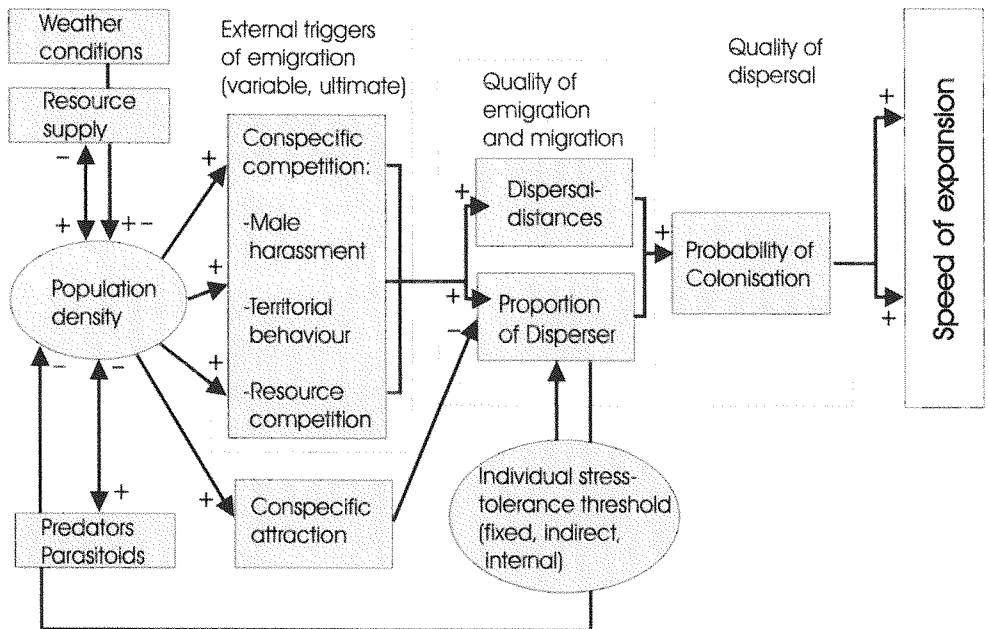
Weather conditions

Resource supply

−

+

+ −

Population density

−

−

+

Predators Parasitoids

External triggers of emigration (variable, ultimate)

+

+

+

Conspecific competition:

-Male harassment

-Territorial behaviour

-Resource competition

+

Conspecific attraction

Quality of emigration and migration

+

Dispersal-distances

+

−

Proportion of Disperser

Individual stress-tolerance threshold (fixed, indirect, internal)

Quality of dispersal

+

Probability of Colonisation

+

+

Speed of expansion